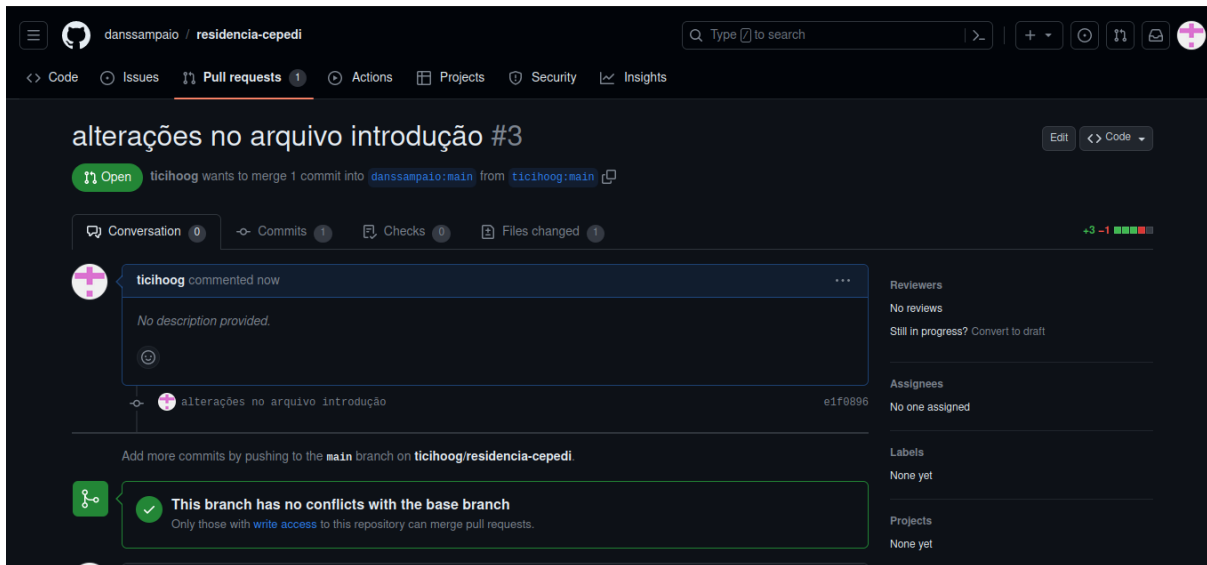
danssampaio / residencia-cepedi

Type / to search

Code Issues Pull requests 1 Actions Projects Security Insights

alterações no arquivo introdução #3

Edit Code

Open ticihoog wants to merge 1 commit into danssampaio:main from ticihoog:main

Conversation 0 Commits 1 Checks 0 Files changed 1

+3 −1

ticihoog commented now

No description provided.

alterações no arquivo introdução e1f0896

Add more commits by pushing to the main branch on ticihoog/residencia-cepedi.

This branch has no conflicts with the base branch

Only those with write access to this repository can merge pull requests.

Reviewers

No reviews

Still in progress? Convert to draft

Assignees

No one assigned

Labels

None yet

Projects

None yet